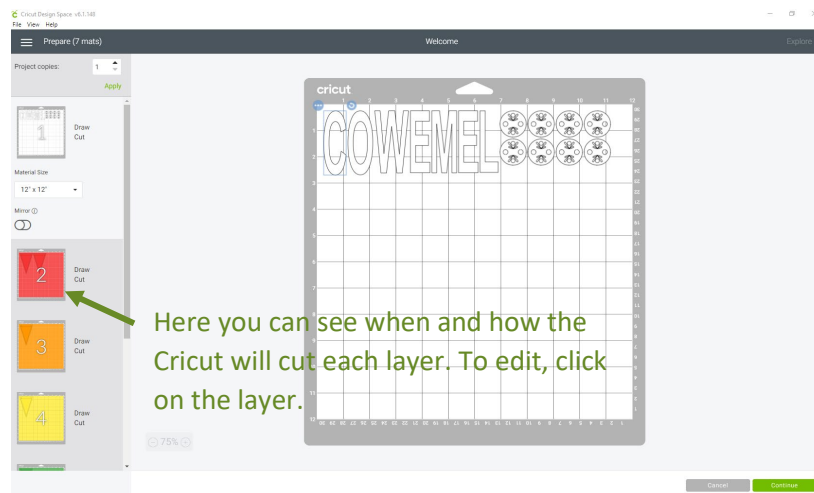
Cricut Design Space v5.1.148
File View Help

Prepare (7 mats)

Welcome

Explore

Project copies: 1

Apply

1
Draw
Cut

Material Size
12" x 12"

Mirror ⓘ

2
Draw
Cut

3
Draw
Cut

4
Draw
Cut

cricut

1 2 3 4 5 6 7 8 9 10 11 12

COWEMEL

75%

Here you can see when and how the Cricut will cut each layer. To edit, click on the layer.

Cancel

Continue